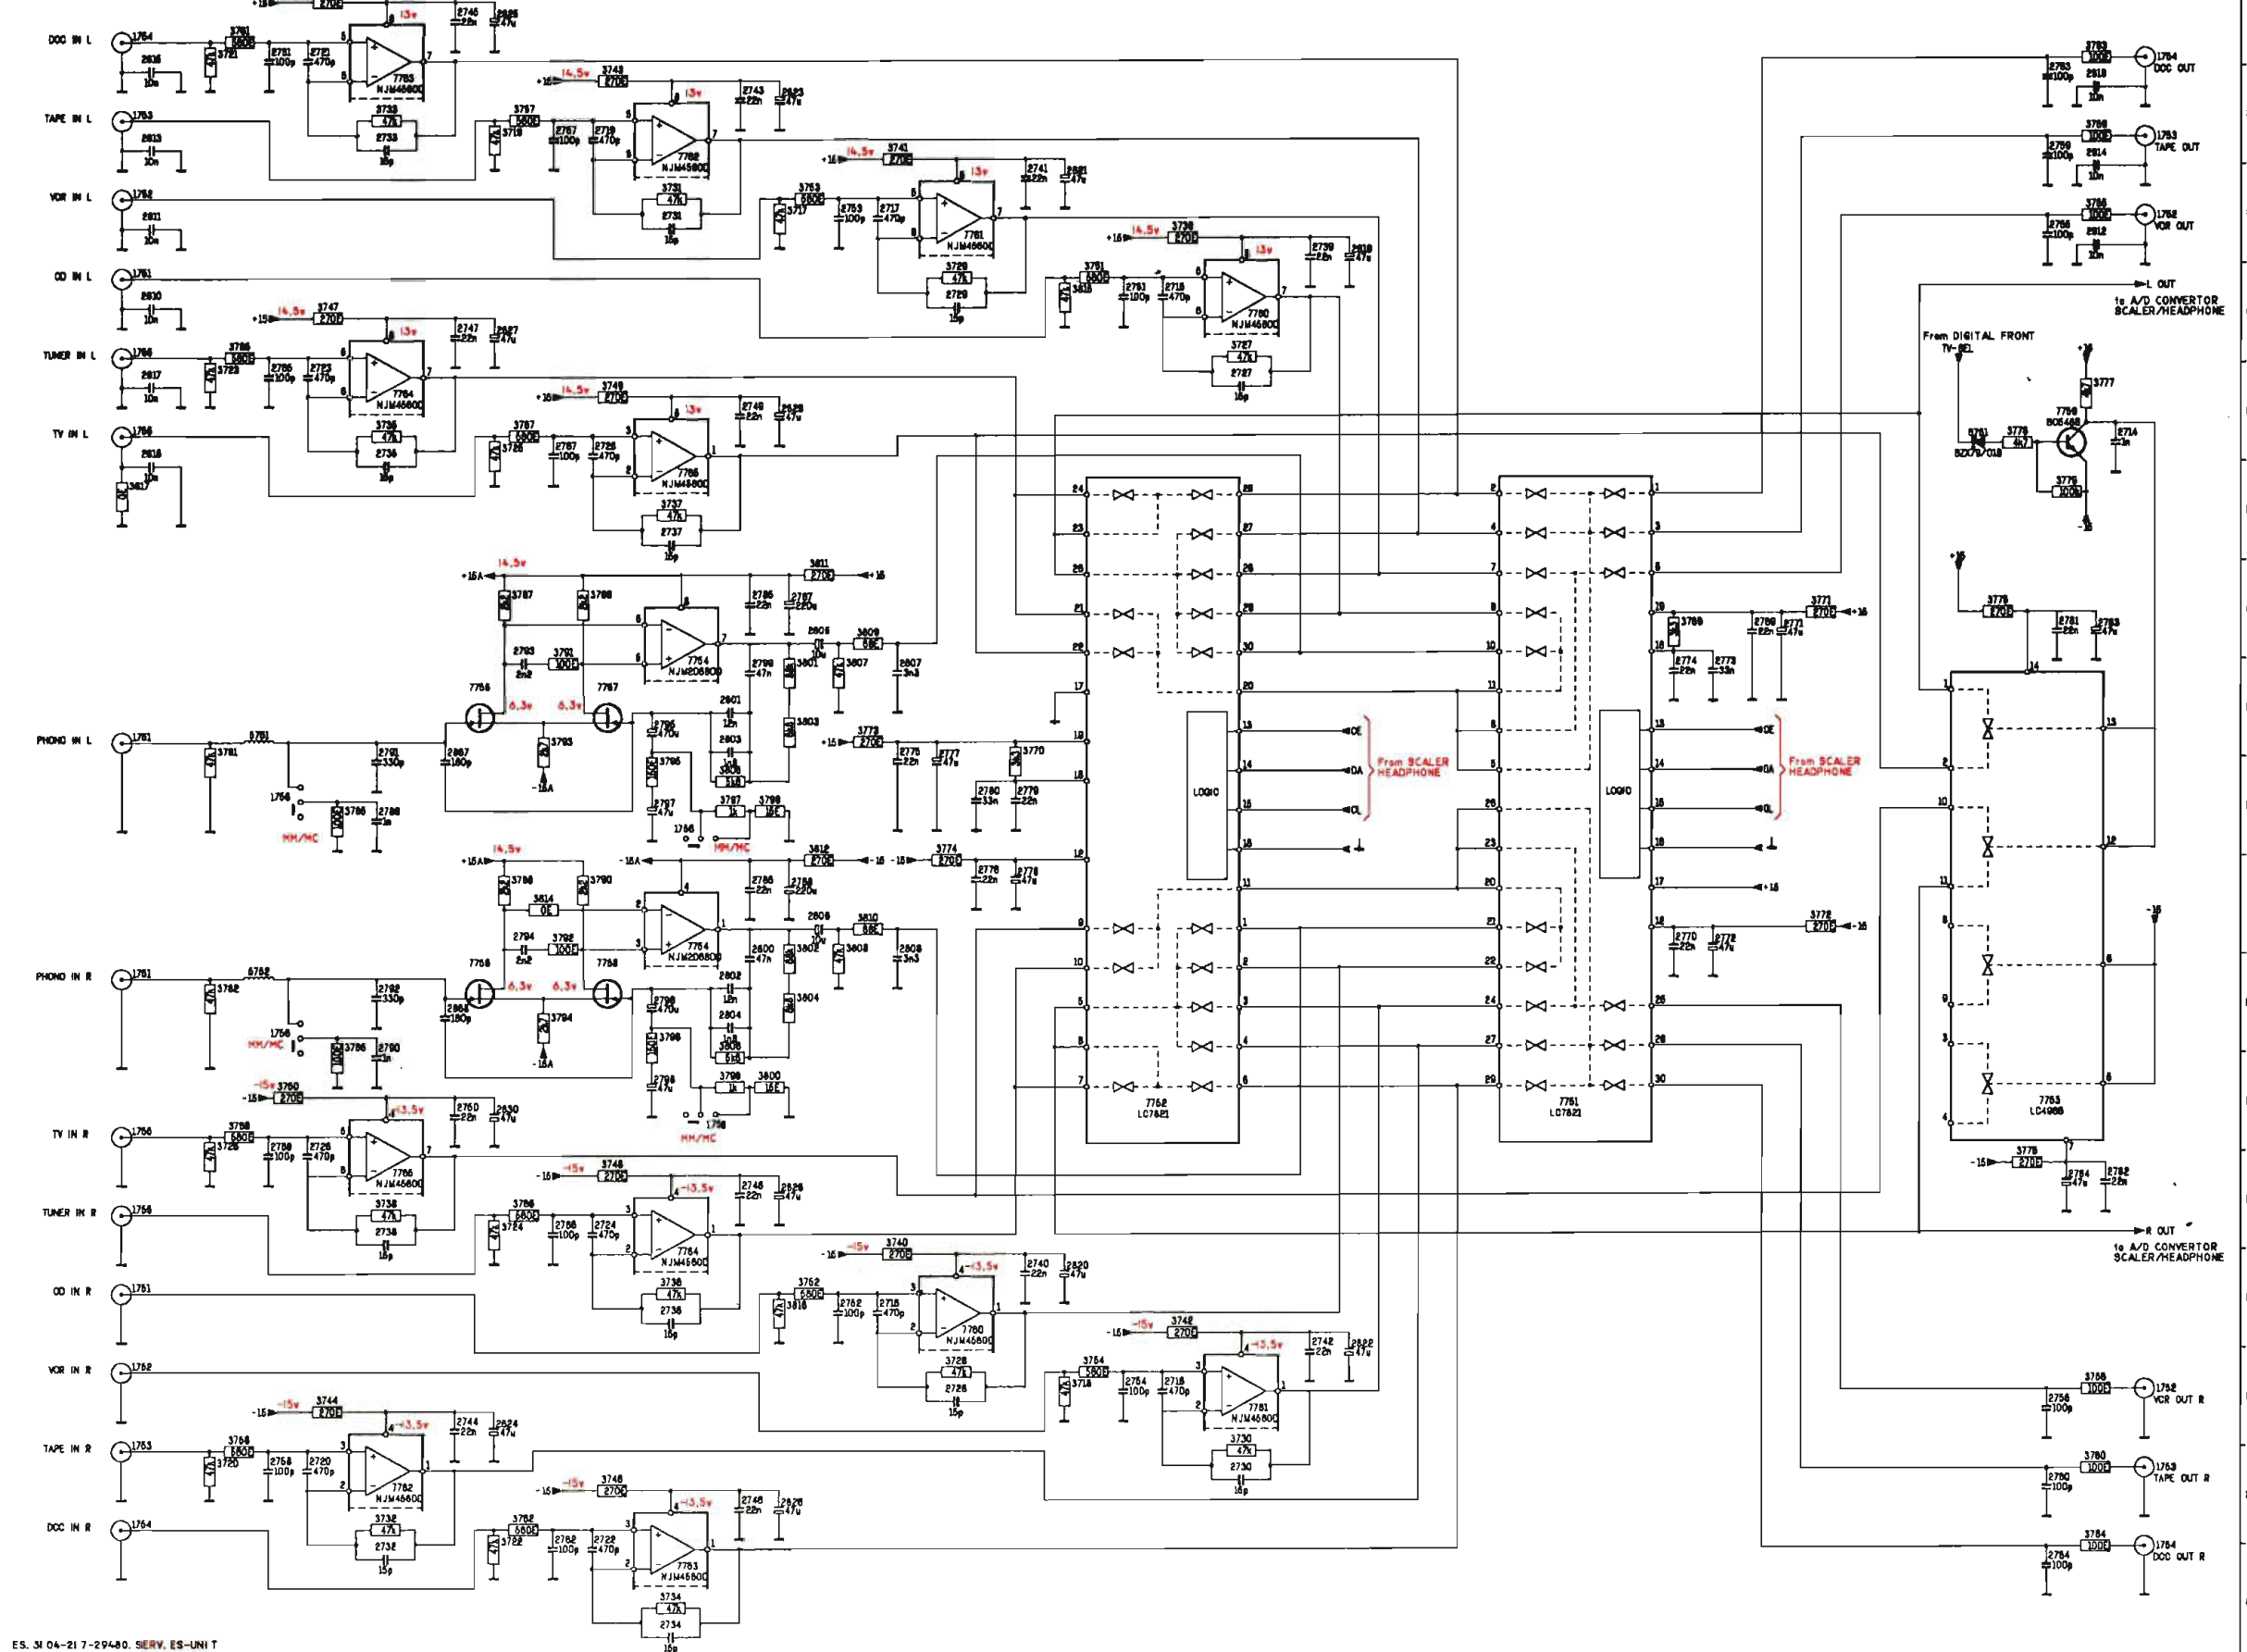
DCC IN L
TAPE IN L
VCR IN L
CD IN L
TUNER IN L
TV IN L
PHONO IN L
PHONO IN R
TV IN R
TUNER IN R
CD IN R
VCR IN R
TAPE IN R
DCC IN R

NJM4580D
NJM2068DD
LC7821
LC4966
LOGIC

13v
14.5v
6.3v
-15v
-13.5v

MM/MC

From SCALER HEADPHONE

From DIGITAL FRONT TV-SEL

BC548B
BZX79/C18

DCC OUT
TAPE OUT
VCR OUT
L OUT
to A/D CONVERTOR SCALER/HEADPHONE
R OUT
to A/D CONVERTOR SCALER/HEADPHONE
VCR OUT R
TAPE OUT R
DCC OUT R

CE
DA
CL

ES. 3104-217-29480. SERV. ES-UNIT